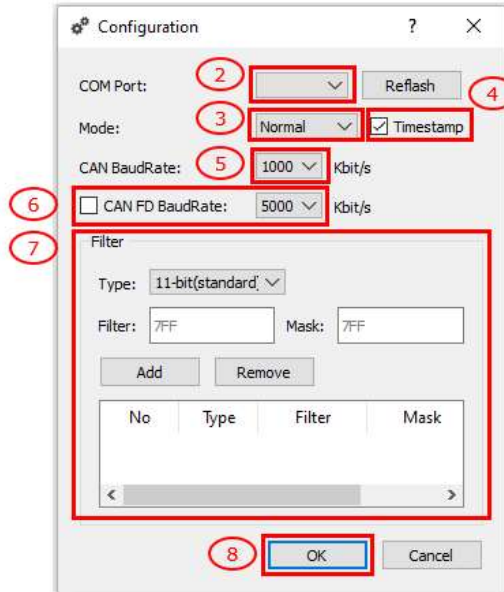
Configuration ? X

COM Port: 2 Reflash 4

Mode: 3 Normal ☑ Timestamp

CAN BaudRate: 5 1000 Kbit/s

6 ☐ CAN FD BaudRate: 5000 Kbit/s

7 Filter

Type: 11-bit(standard)

Filter: 7FF Mask: 7FF

Add Remove

| No | Type | Filter | Mask |
|---|---|---|---|

< >

8 OK Cancel